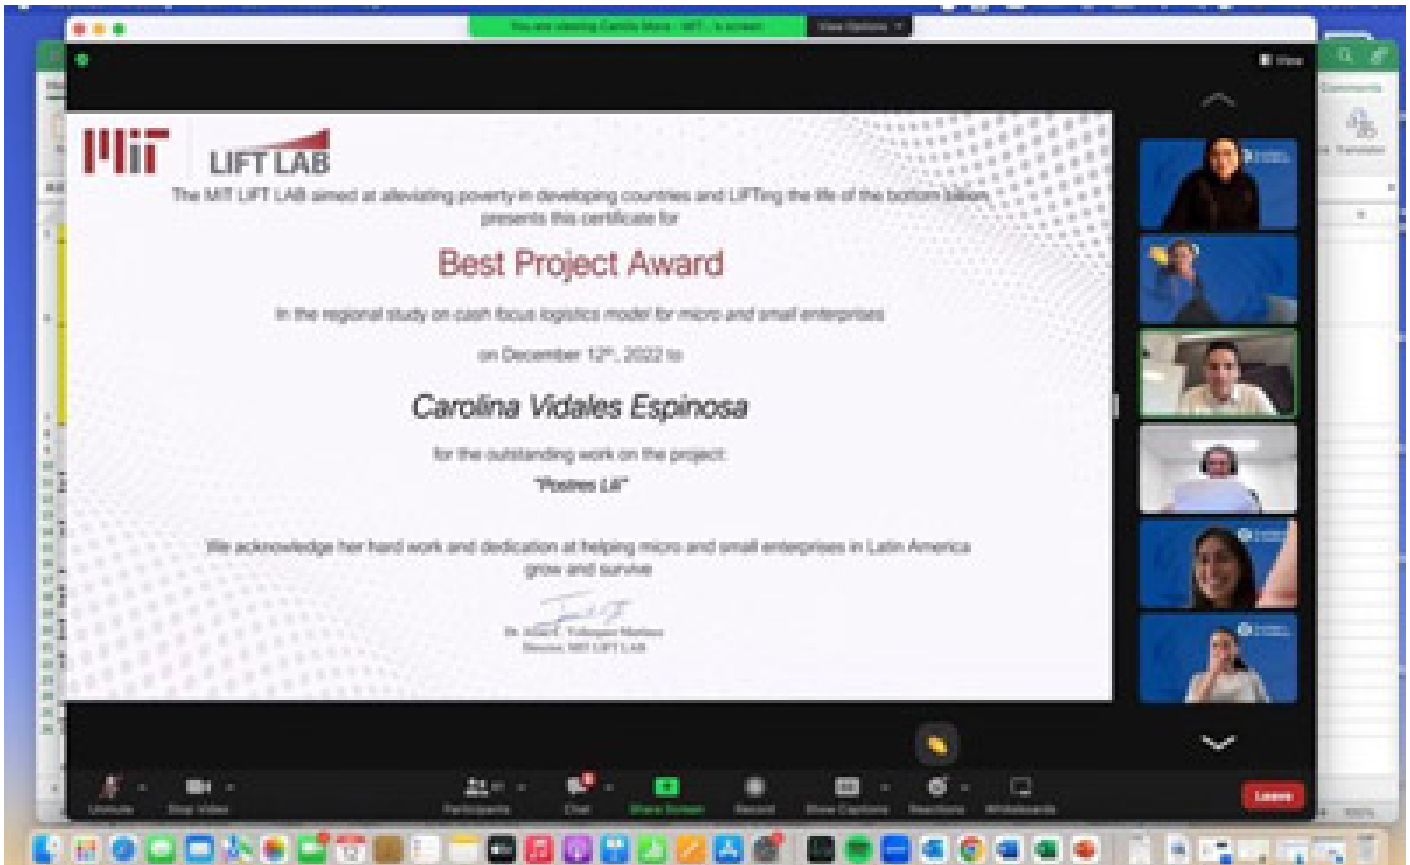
MIT LIFT LAB

The MIT LIFT LAB aimed at alleviating poverty in developing countries and LIFTing the life of the bottom billion presents this certificate for

Best Project Award

in the regional study on cash focus logistics model for micro and small enterprises

on December 12th, 2022 to

Carolina Vidales Espinosa

for the outstanding work on the project

"Postres Lili"

We acknowledge her hard work and dedication at helping micro and small enterprises in Latin America grow and survive

Dr. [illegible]
Director, MIT LIFT LAB

Unmute Stop Video Participants Chat Share Screen Record Show Captions Reactions Whiteboards Leave